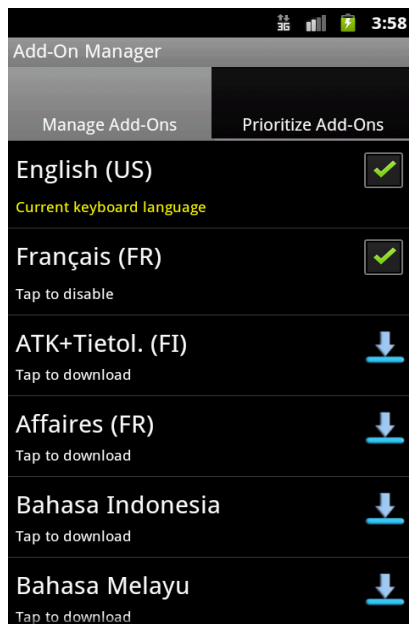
3G 3:58

Add-On Manager

Manage Add-Ons

Prioritize Add-Ons

English (US)

Current keyboard language

Français (FR)

Tap to disable

ATK+Tietol. (FI)

Tap to download

Affaires (FR)

Tap to download

Bahasa Indonesia

Tap to download

Bahasa Melayu

Tap to download